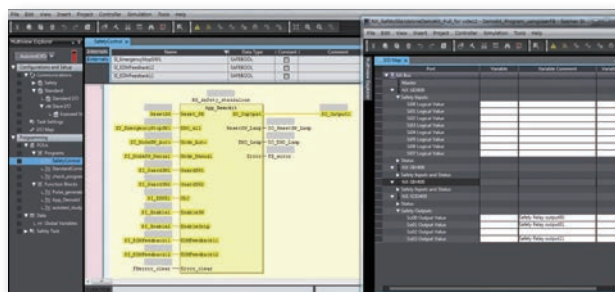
File Edit View Insert Project Controller Simulation Tools Help

Multiview Explorer

SafetyControl

Name | Data Type | Constant | Comment
SI_EmergencyStopS001 | SAFEBOOL
SI_EDMFeedback1 | SAFEBOOL
SI_EDMFeedback2 | SAFEBOOL

SO_Safety_Standalone

Reset_SS

SO_Output

SO_EmergencyStopS01

EDM_All

SO_Output1

Reset_SS_Loop

SO_ResetSS_Loop

SO_ModeSS_Auto

Mode_Auto

EDM_Loop

SO_EDM_Loop

SO_Hold_Manual

Mode_Manual

Error

SO_error

SO_GuardSW1

SO_GuardSW2

SO_EDM1

SO_Enable1

Enable1

SO_Enable2

Enable2

SI_EDMFeedback1

EDMFeedback1

SI_EDMFeedback2

EDMFeedback2

FBerror_clear

Error_clear

Port | Variable | Variable Comment

Safety Inputs

Safety Outputs

Safety Relay output01

Safety Relay output02

Safety Relay output03